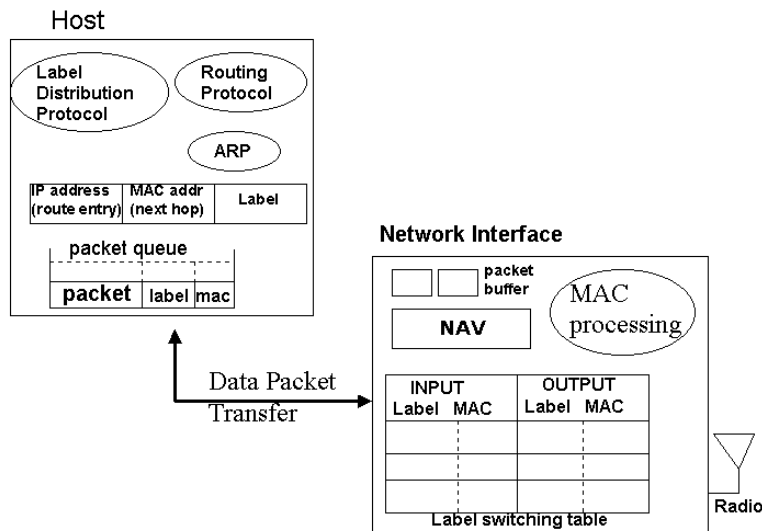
Host

Label Distribution Protocol

Routing Protocol

ARP

| IP address (route entry) | MAC addr (next hop) | Label |
|---|---|---|

packet queue

| packet | label | mac |
|---|---|---|

Data Packet Transfer

Network Interface

packet buffer

MAC processing

NAV

| INPUT Label | INPUT MAC | OUTPUT Label | OUTPUT MAC |
|---|---|---|---|
| | | | |
| | | | |
| | | | |

Label switching table

Radio